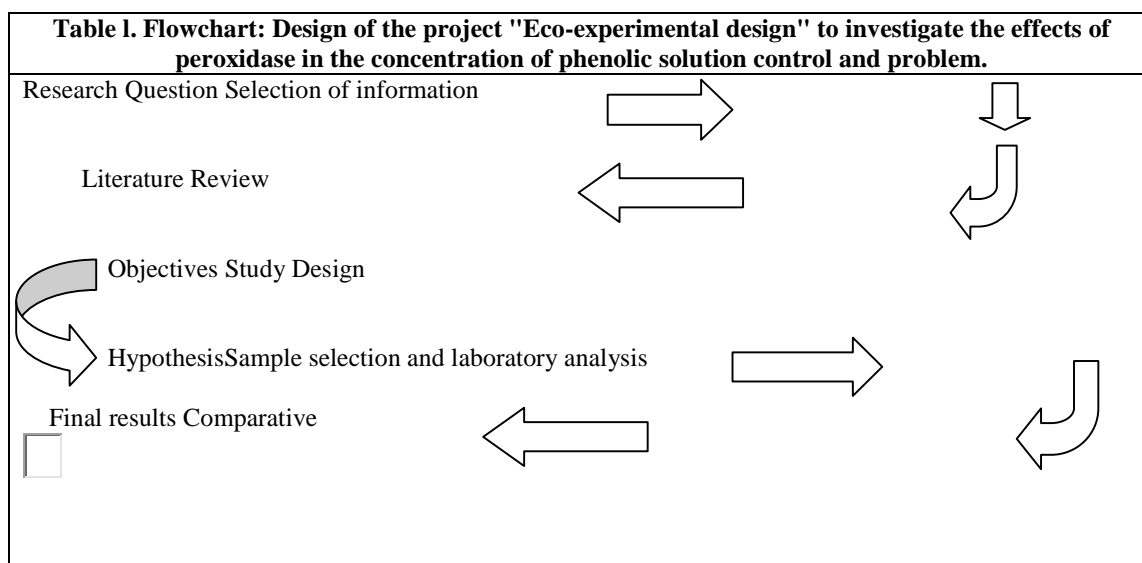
**Table l. Flowchart: Design of the project "Eco-experimental design" to investigate the effects of peroxidase in the concentration of phenolic solution control and problem.**

Research Question Selection of information

Literature Review

Objectives Study Design

HypothesisSample selection and laboratory analysis

Final results Comparative